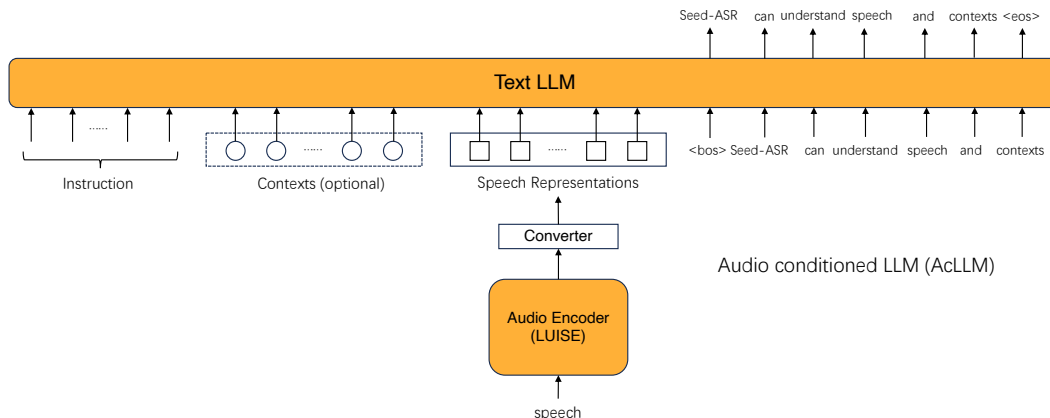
Seed-ASR can understand speech and contexts <eos>

Text LLM

<bos> Seed-ASR can understand speech and contexts

......

Instruction

......

Contexts (optional)

......

Speech Representations

Converter

Audio conditioned LLM (AcLLM)

Audio Encoder (LUISE)

speech